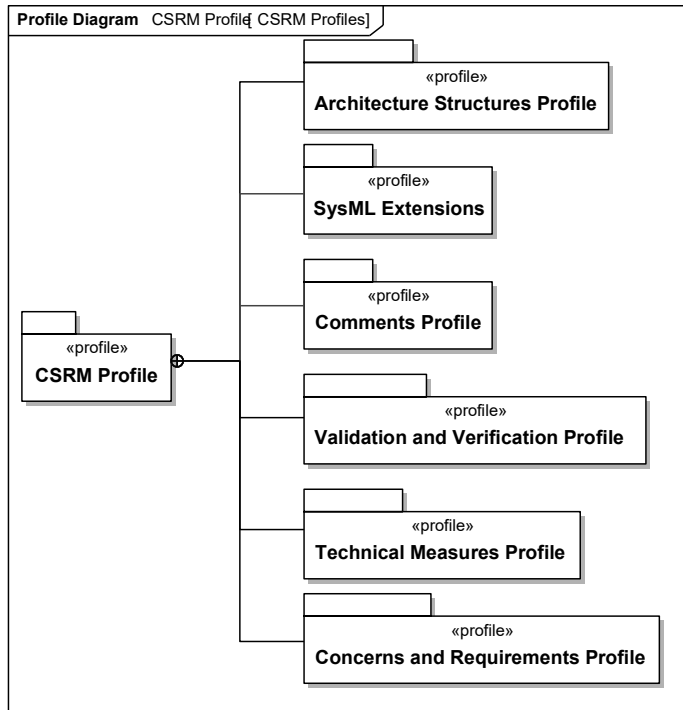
**Profile Diagram** CSRM Profile[ CSRM Profiles]

«profile»
**Architecture Structures Profile**

«profile»
**SysML Extensions**

«profile»
**Comments Profile**

«profile»
**CSRM Profile**

«profile»
**Validation and Verification Profile**

«profile»
**Technical Measures Profile**

«profile»
**Concerns and Requirements Profile**